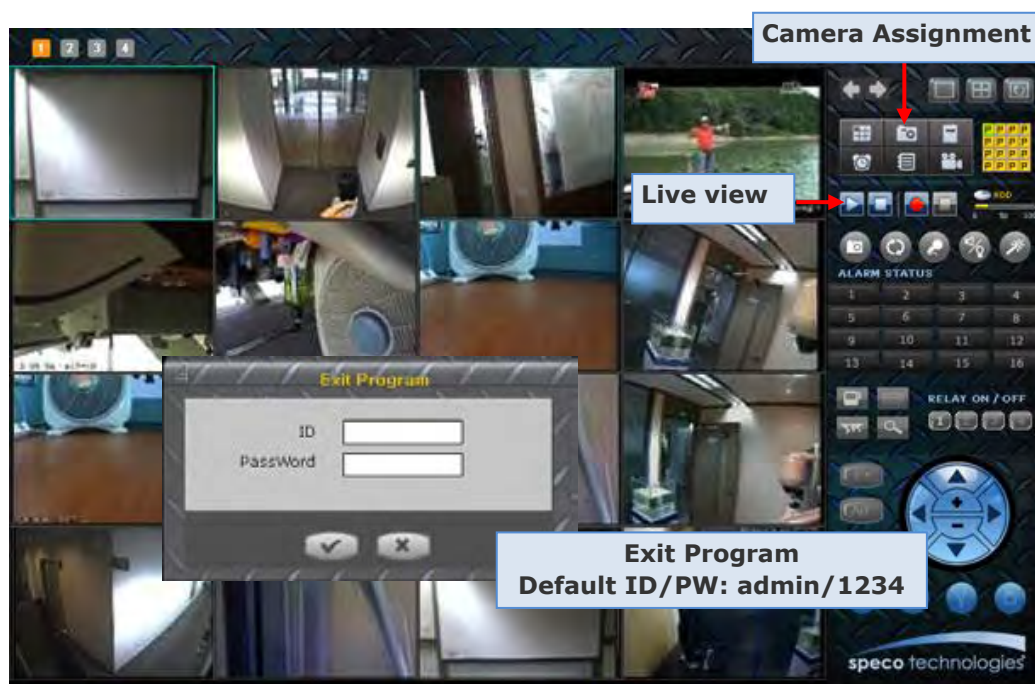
1 2 3 4

Camera Assignment

Live view

ALARM STATUS

| 1 | 2 | 3 | 4 |
|---|---|---|---|
| 5 | 6 | 7 | 8 |
| 9 | 10 | 11 | 12 |
| 13 | 14 | 15 | 16 |

RELAY ON / OFF

1 2 3 4

Exit Program

ID

PassWord

Exit Program
Default ID/PW: admin/1234

speco technologies